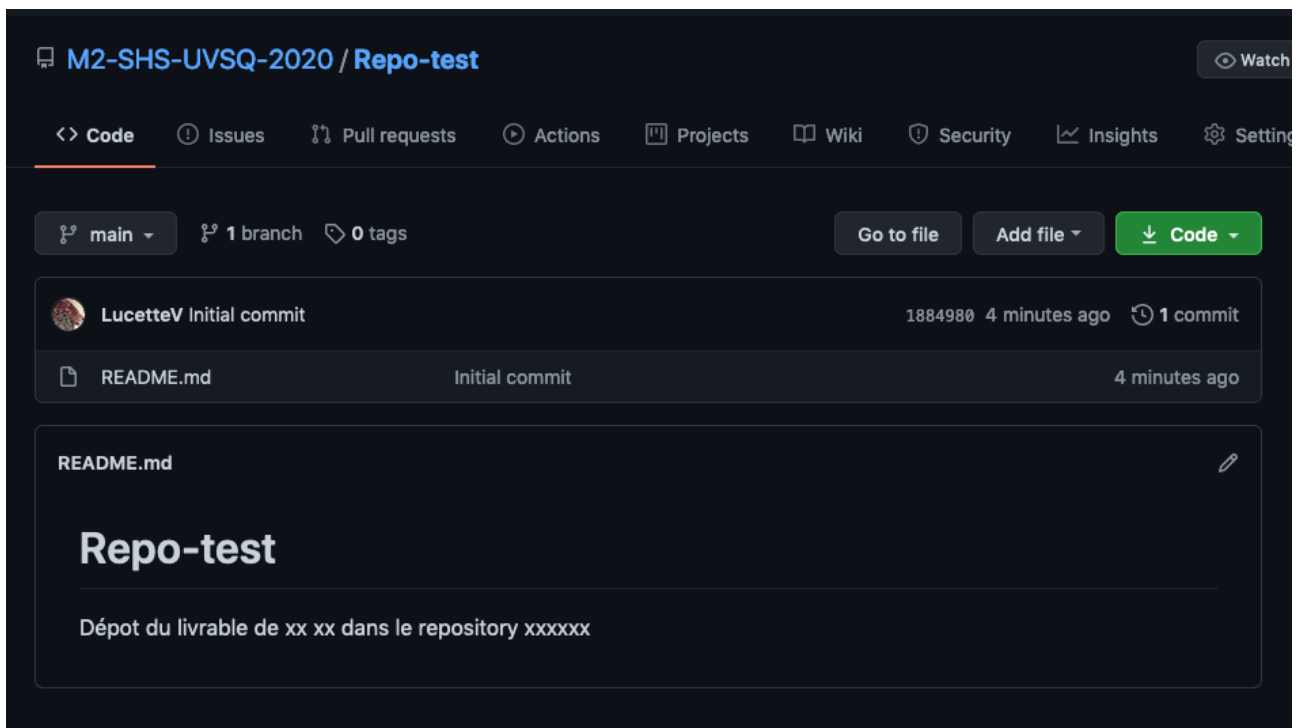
M2-SHS-UVSQ-2020 / Repo-test

Watch

Code Issues Pull requests Actions Projects Wiki Security Insights Setting

main

1 branch 0 tags

Go to file Add file Code

LucetteV Initial commit 1884980 4 minutes ago 1 commit

README.md Initial commit 4 minutes ago

README.md

Repo-test

Dépot du livrable de xx xx dans le repository xxxxxx